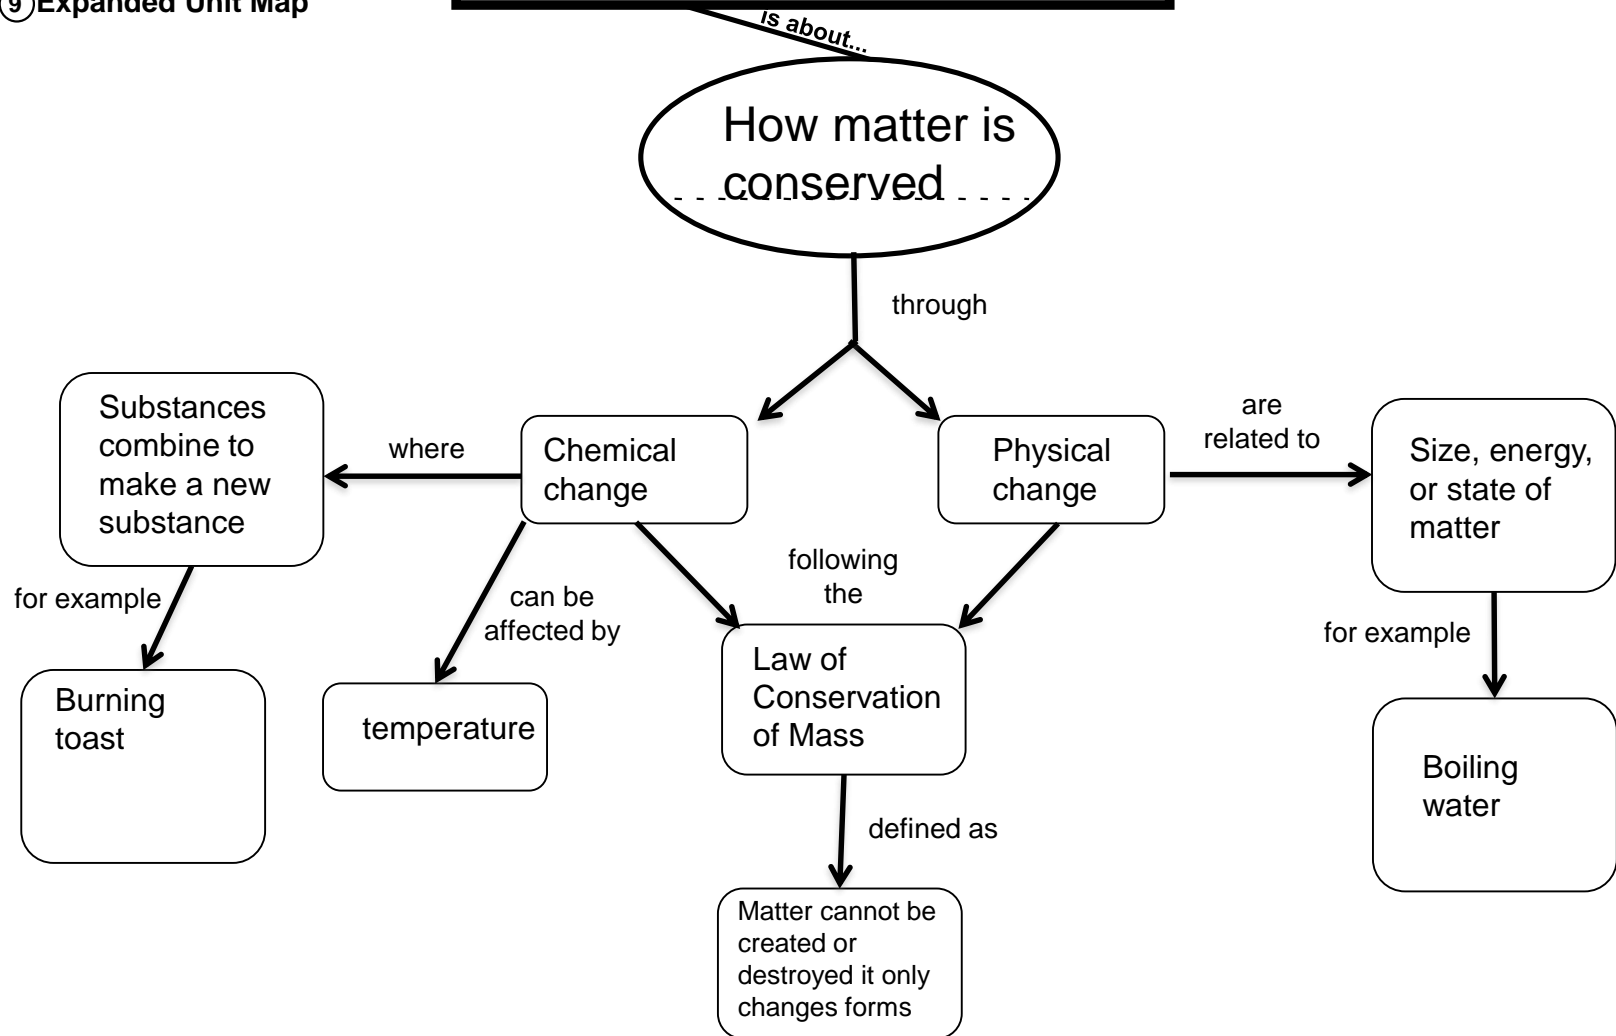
9 Expanded Unit Map

is about...

How matter is conserved

through

Chemical change

Physical change

where

Substances combine to make a new substance

for example

Burning toast

can be affected by

temperature

following the

Law of Conservation of Mass

defined as

Matter cannot be created or destroyed it only changes forms

are related to

Size, energy, or state of matter

for example

Boiling water